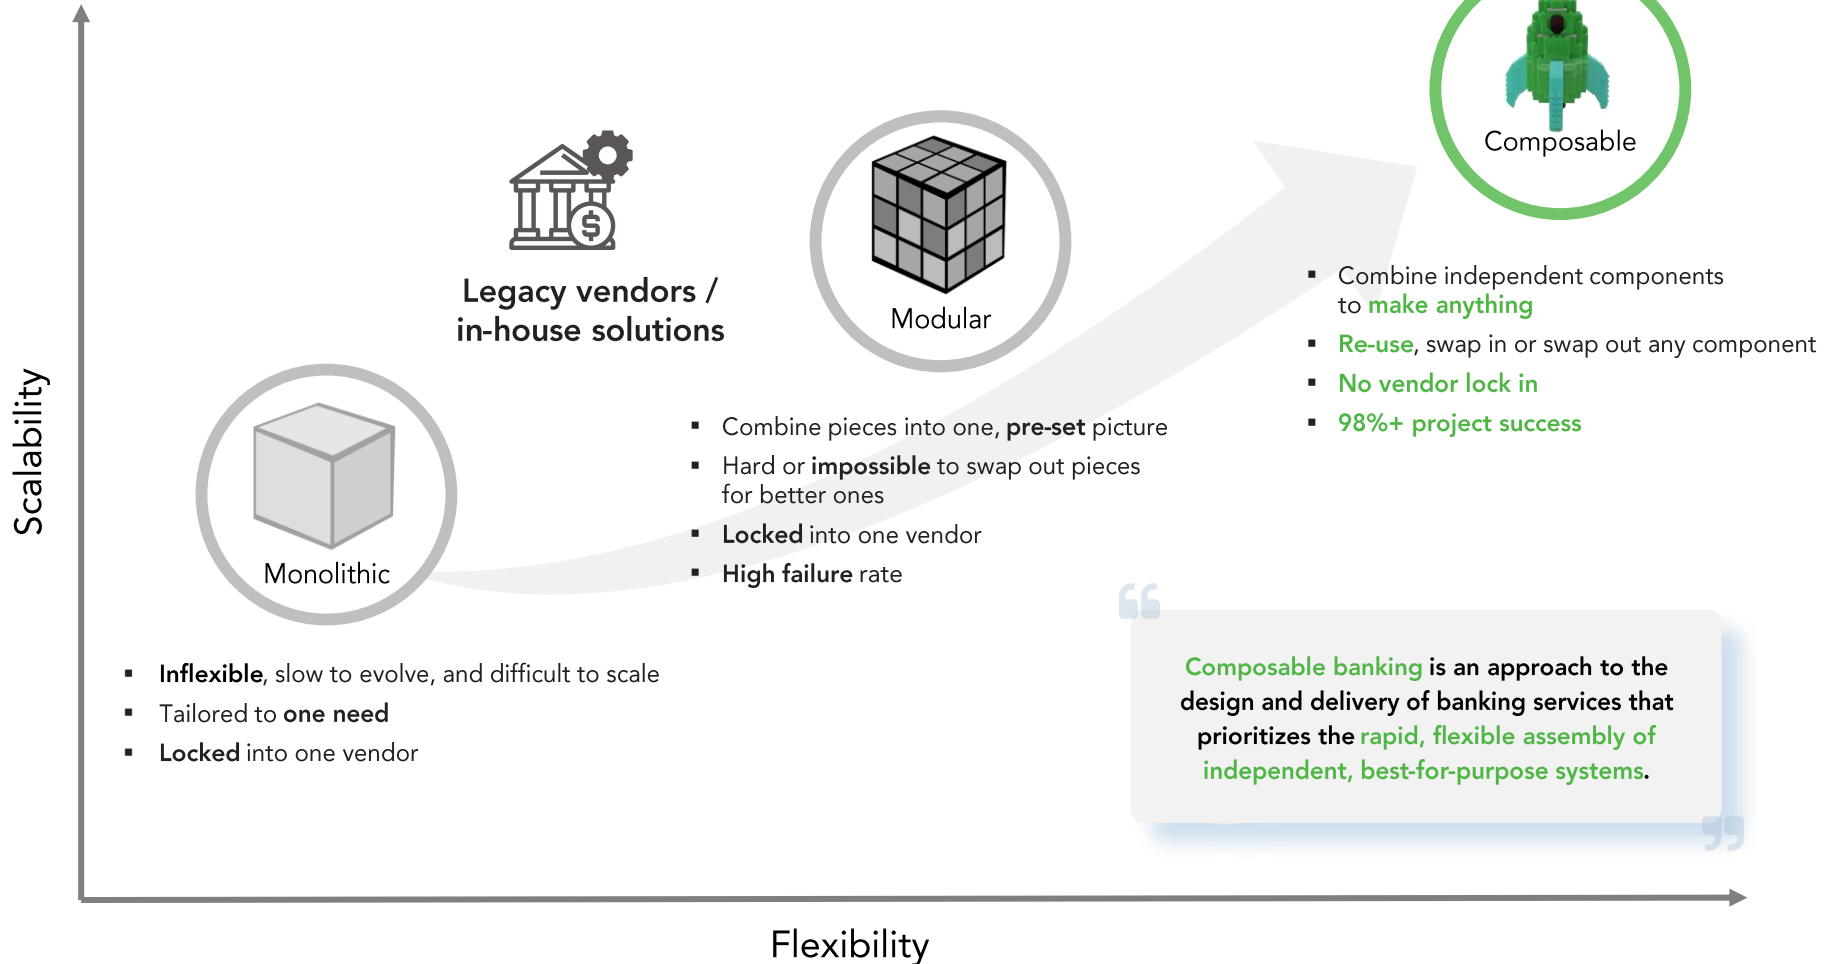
Composable

Legacy vendors / in-house solutions

Modular

- Combine independent components to make anything
- Re-use, swap in or swap out any component
- No vendor lock in
- 98%+ project success

Scalability

Monolithic

- Combine pieces into one, pre-set picture
- Hard or impossible to swap out pieces for better ones
- Locked into one vendor
- High failure rate

- Inflexible, slow to evolve, and difficult to scale
- Tailored to one need
- Locked into one vendor

Composable banking is an approach to the design and delivery of banking services that prioritizes the rapid, flexible assembly of independent, best-for-purpose systems.

Flexibility